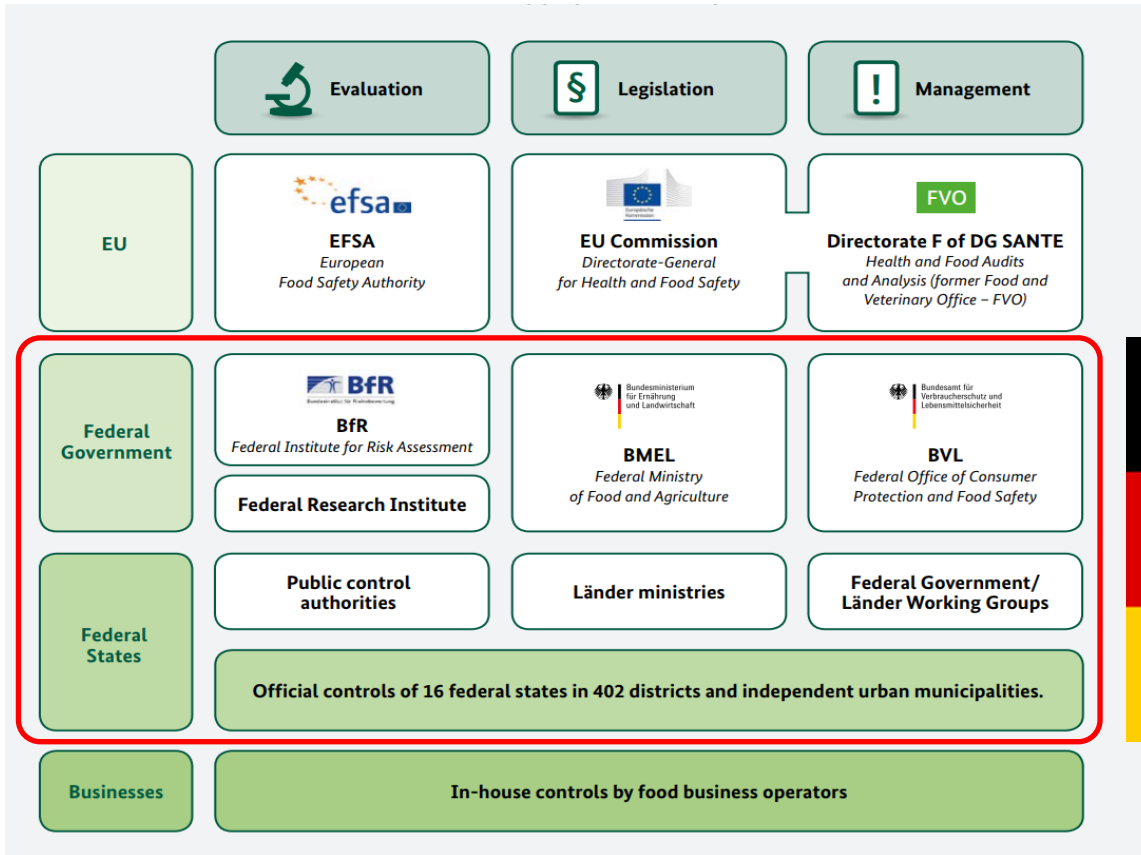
Evaluation

§

Legislation

!

Management

EU

efsa

EFSA
European Food Safety Authority

Europäische Kommission

EU Commission
Directorate-General for Health and Food Safety

FVO

Directorate F of DG SANTE
Health and Food Audits and Analysis (former Food and Veterinary Office – FVO)

Federal Government

BfR
Bundesinstitut für Risikobewertung

BfR
Federal Institute for Risk Assessment

Federal Research Institute

Bundesministerium für Ernährung und Landwirtschaft

BMEL
Federal Ministry of Food and Agriculture

Bundesamt für Verbraucherschutz und Lebensmittelsicherheit

BVL
Federal Office of Consumer Protection and Food Safety

Federal States

Public control authorities

Länder ministries

Federal Government/ Länder Working Groups

Official controls of 16 federal states in 402 districts and independent urban municipalities.

Businesses

In-house controls by food business operators